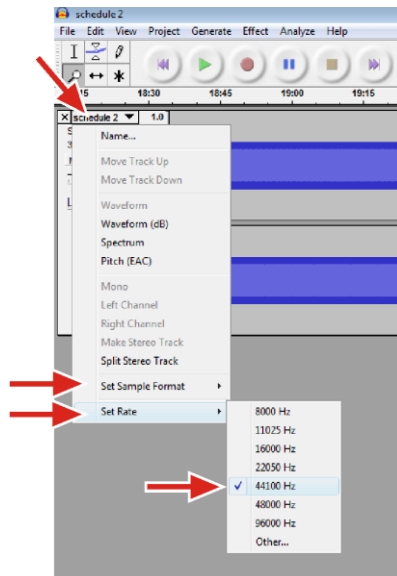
schedule 2
File Edit View Project Generate Effect Analyze Help
15 18:30 18:45 19:00 19:15
X schedule 2 ▼ 1.0
Name...
Move Track Up
Move Track Down
Waveform
Waveform (dB)
Spectrum
Pitch (EAC)
Mono
Left Channel
Right Channel
Make Stereo Track
Split Stereo Track
Set Sample Format ▸
Set Rate ▸
8000 Hz
11025 Hz
16000 Hz
22050 Hz
✓ 44100 Hz
48000 Hz
96000 Hz
Other...